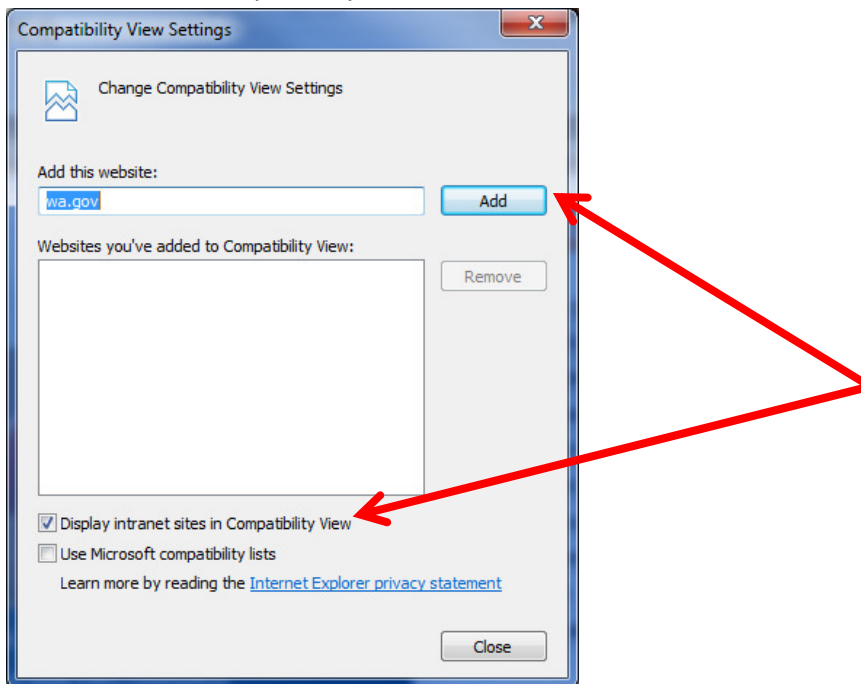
Compatibility View Settings

Change Compatibility View Settings

Add this website:

wa.gov

Add

Websites you've added to Compatibility View:

Remove

Display intranet sites in Compatibility View

Use Microsoft compatibility lists

Learn more by reading the Internet Explorer privacy statement

Close